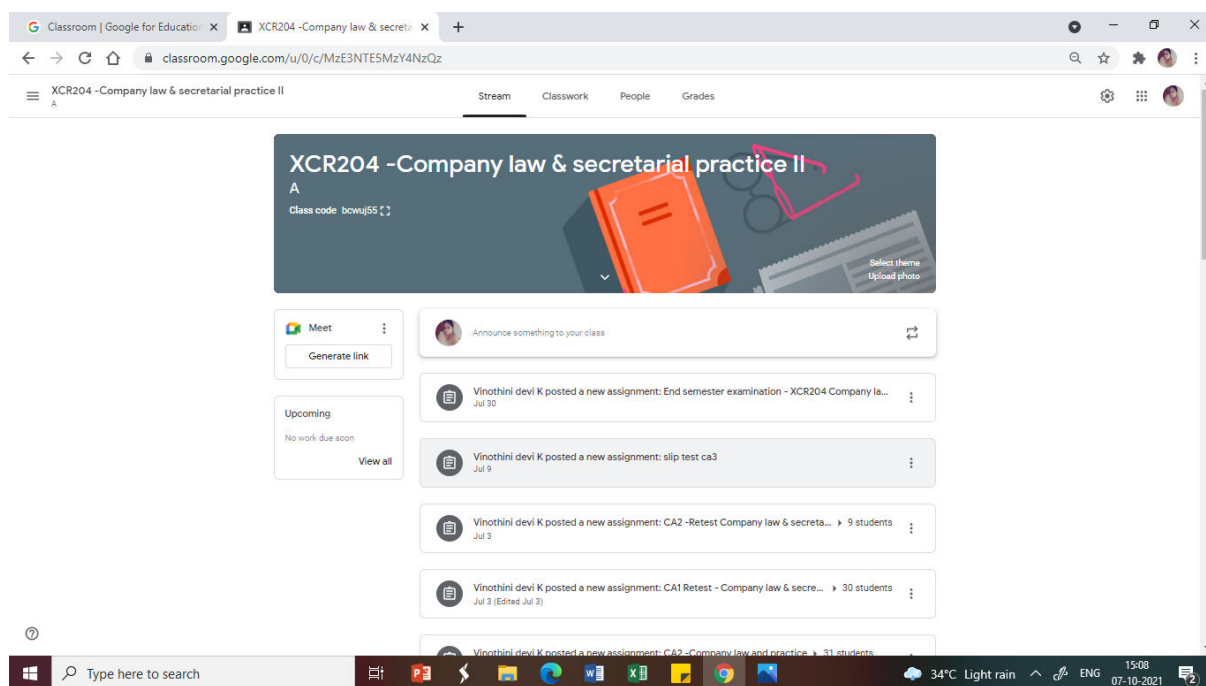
Classroom | Google for Educatio ×
XCR204 -Company law & secreta ×
+

classroom.google.com/u/0/c/MzE3NTE5MzY4NzQz

XCR204 -Company law & secretarial practice II
A

Stream
Classwork
People
Grades

XCR204 -Company law & secretarial practice II
A
Class code bcwuj55

Select theme
Upload photo

Meet
Generate link

Upcoming
No work due soon
View all

Announce something to your class

Vinothini devi K posted a new assignment: End semester examination - XCR204 Company la...
Jul 30

Vinothini devi K posted a new assignment: slip test ca3
Jul 9

Vinothini devi K posted a new assignment: CA2 -Retest Company law & secreta... 9 students
Jul 3

Vinothini devi K posted a new assignment: CA1 Retest - Company law & secre... 30 students
Jul 3 (Edited Jul 3)

Vinothini devi K posted a new assignment: CA2 -Company law and practice 31 students

Type here to search

34°C Light rain ENG 15:08 07-10-2021